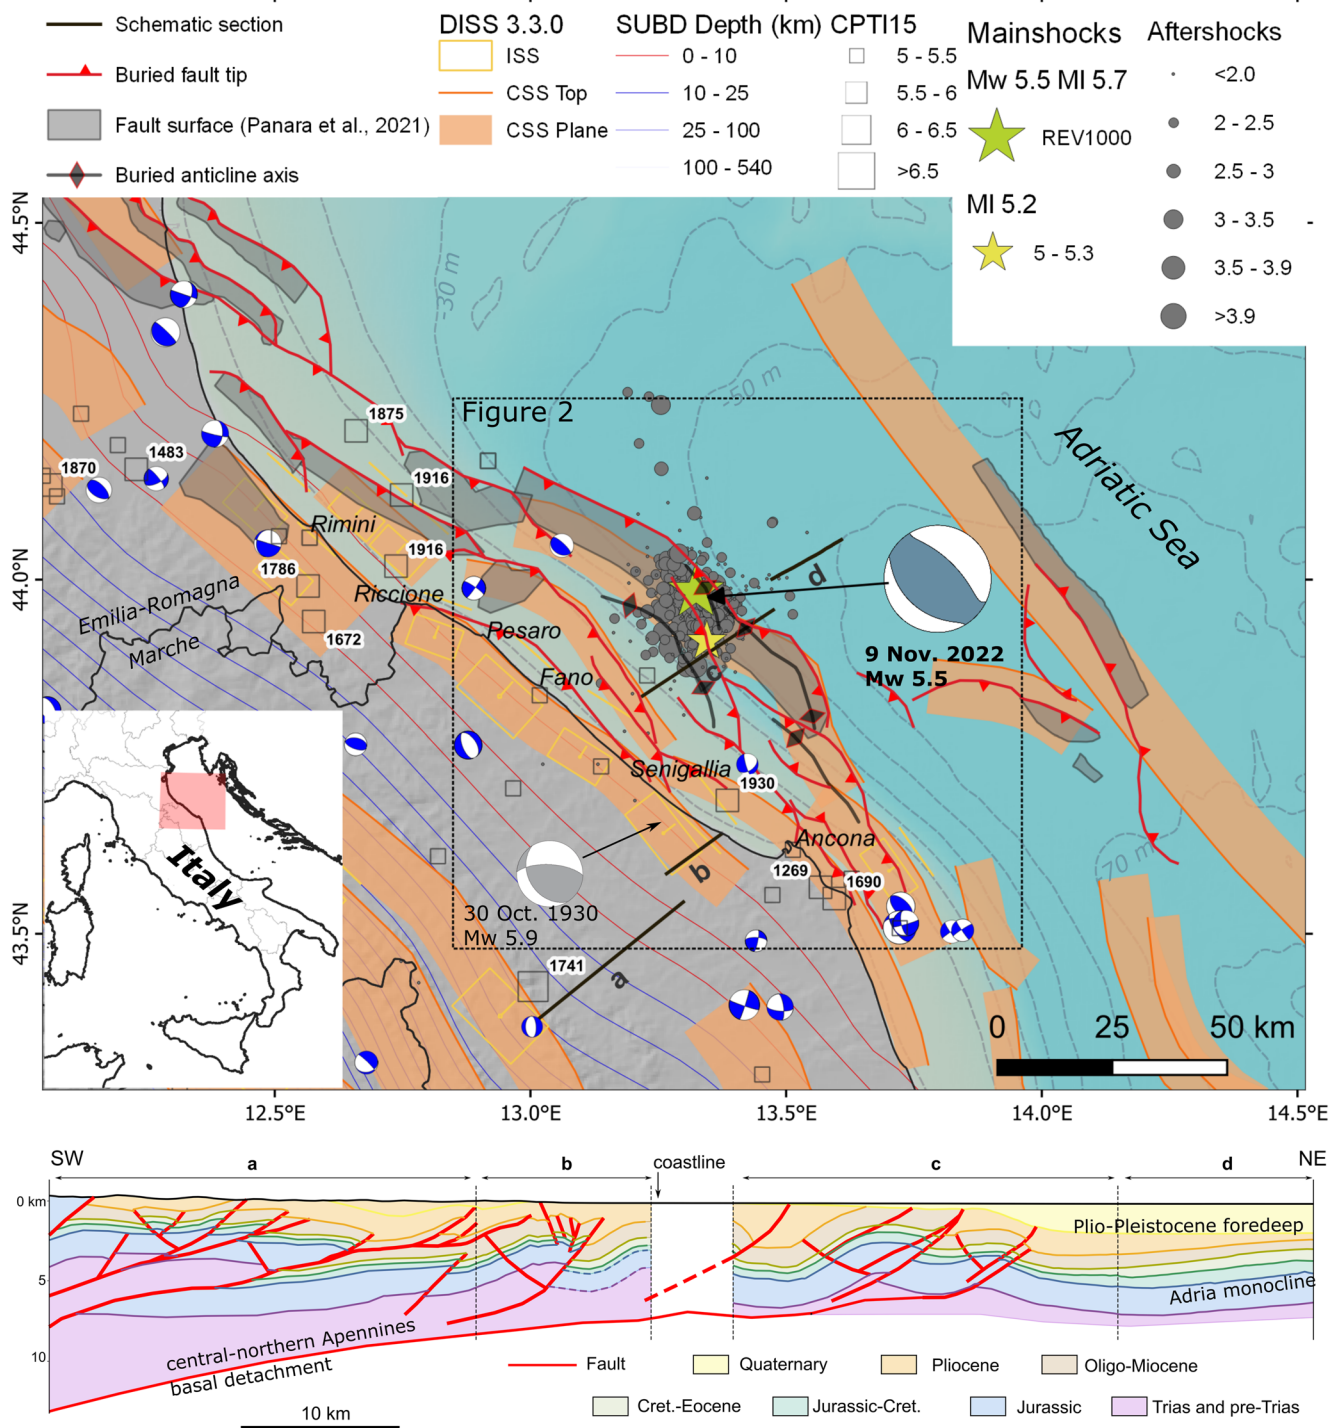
Schematic section
Buried fault tip
Fault surface (Panara et al., 2021)
Buried anticline axis
DISS 3.3.0
ISS
CSS Top
CSS Plane
SUBD Depth (km)
0 - 10
10 - 25
25 - 100
100 - 540
CPTI15
5 - 5.5
5.5 - 6
6 - 6.5
>6.5
Mainshocks
Mw 5.5 Ml 5.7
REV1000
Ml 5.2
5 - 5.3
Aftershocks
<2.0
2 - 2.5
2.5 - 3
3 - 3.5
3.5 - 3.9
>3.9

44.5°N
44.0°N
43.5°N
30 m
50 m
70 m
Figure 2
Adriatic Sea
1875
1483
1870
1916
1916
Rimini
1786
Riccione
Emilia-Romagna
Marche
1672
Pesaro
Fano
d
c
9 Nov. 2022
Mw 5.5
Senigallia
1930
Ancona
Italy
b
1269
1690
30 Oct. 1930
Mw 5.9
1741
a
0
25
50 km
12.5°E
13.0°E
13.5°E
14.0°E
14.5°E

SW
a
b
coastline
c
d
NE
0 km
5
10
Plio-Pleistocene foredeep
Adria monocline
central-northern Apennines basal detachment
10 km
Fault
Quaternary
Pliocene
Oligo-Miocene
Cret.-Eocene
Jurassic-Cret.
Jurassic
Trias and pre-Trias